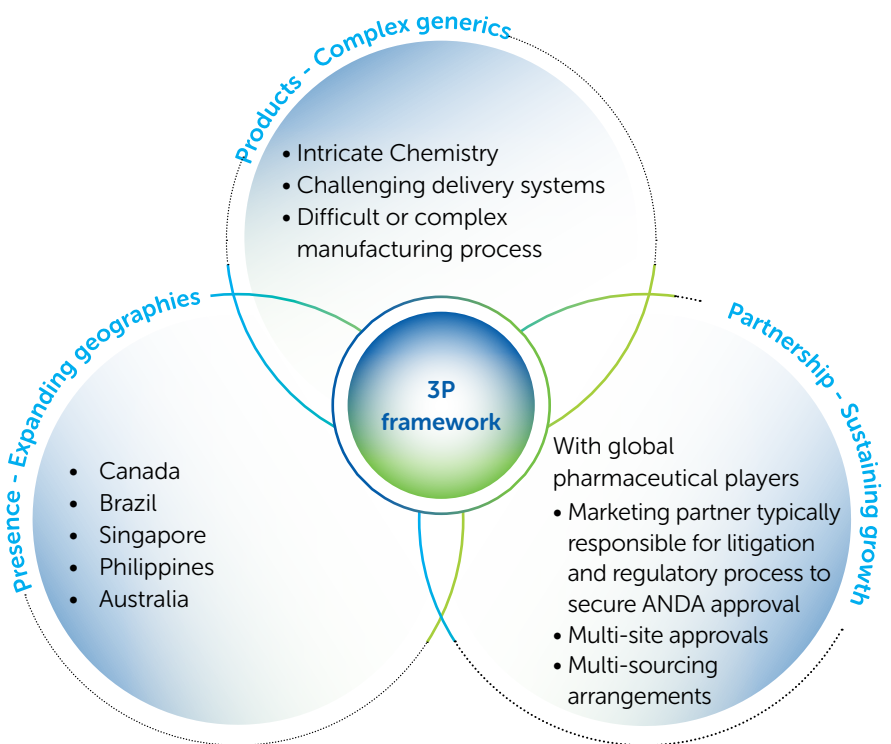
Products - Complex generics

• Intricate Chemistry
• Challenging delivery systems
• Difficult or complex manufacturing process

Presence - Expanding geographies

• Canada
• Brazil
• Singapore
• Philippines
• Australia

3P framework

Partnership - Sustaining growth

With global pharmaceutical players
• Marketing partner typically responsible for litigation and regulatory process to secure ANDA approval
• Multi-site approvals
• Multi-sourcing arrangements